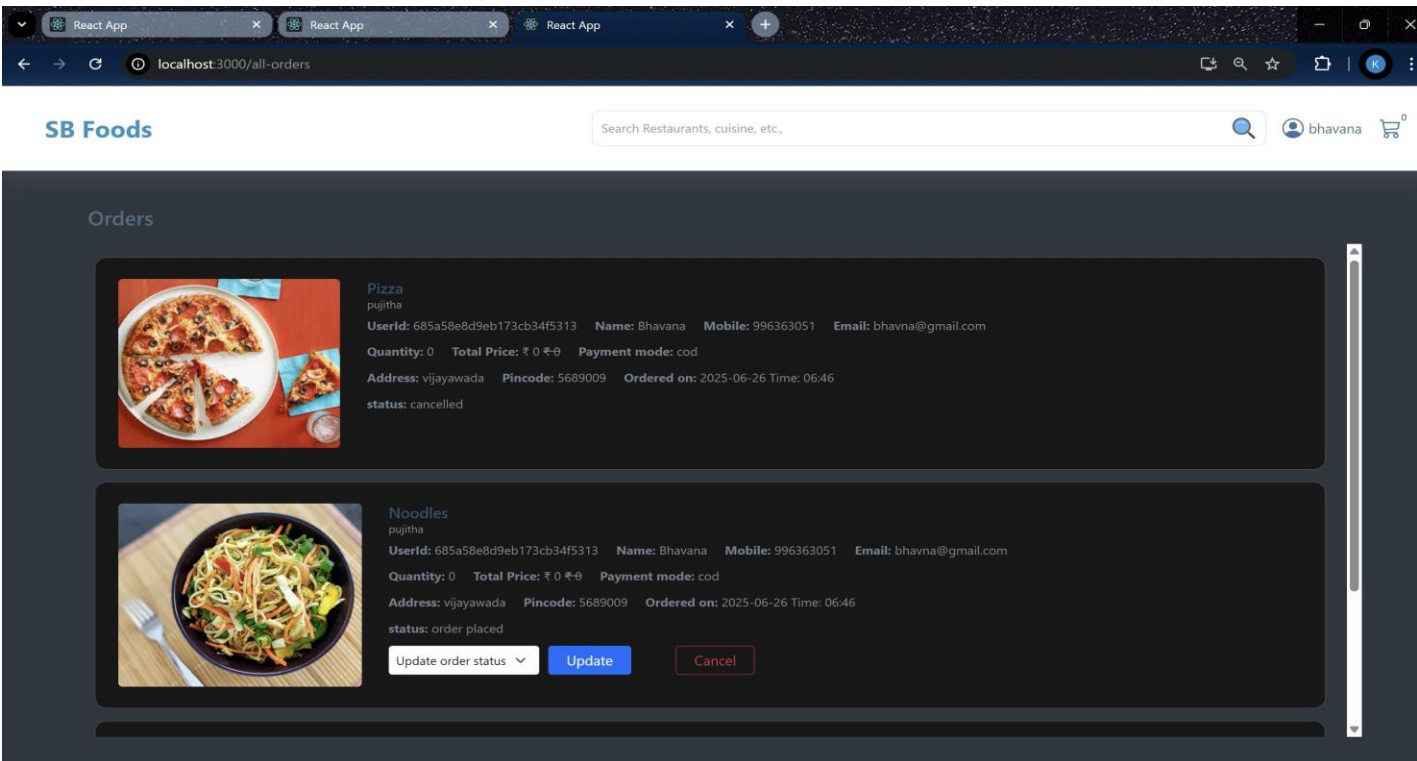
React App
React App
React App

localhost:3000/all-orders

SB Foods

Search Restaurants, cuisine, etc.,

bhavana

0

Orders

Pizza
pujitha
UserId: 685a58e8d9eb173cb34f5313 Name: Bhavana Mobile: 996363051 Email: bhavna@gmail.com
Quantity: 0 Total Price: ₹ 0 ~~₹0~~ Payment mode: cod
Address: vijayawada Pincode: 5689009 Ordered on: 2025-06-26 Time: 06:46
status: cancelled

Noodles
pujitha
UserId: 685a58e8d9eb173cb34f5313 Name: Bhavana Mobile: 996363051 Email: bhavna@gmail.com
Quantity: 0 Total Price: ₹ 0 ~~₹0~~ Payment mode: cod
Address: vijayawada Pincode: 5689009 Ordered on: 2025-06-26 Time: 06:46
status: order placed
Update order status
Update
Cancel